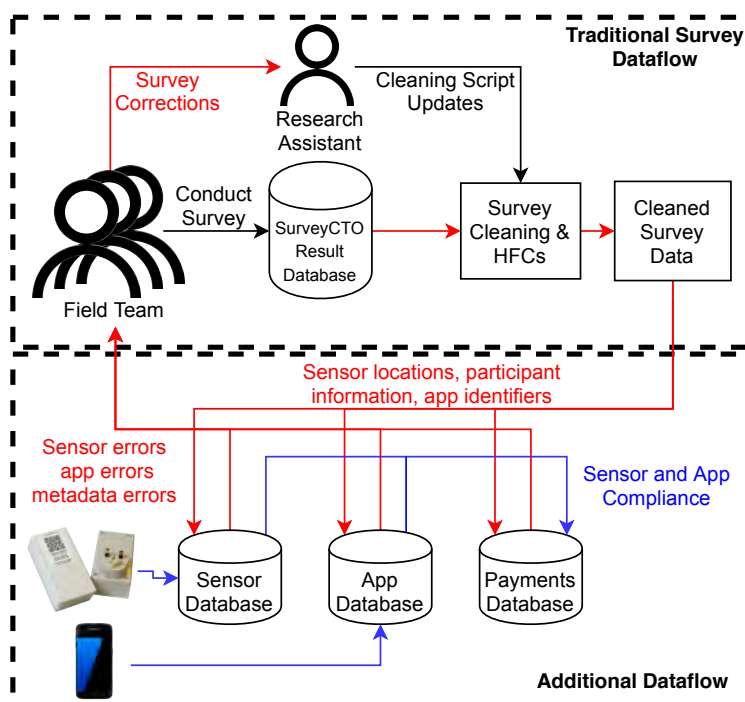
Traditional Survey Dataflow

Survey Corrections

Research Assistant

Cleaning Script Updates

Conduct Survey

SurveyCTO Result Database

Survey Cleaning & HFCs

Cleaned Survey Data

Field Team

Sensor locations, participant information, app identifiers

Sensor errors app errors metadata errors

Sensor and App Compliance

Sensor Database

App Database

Payments Database

Additional Dataflow